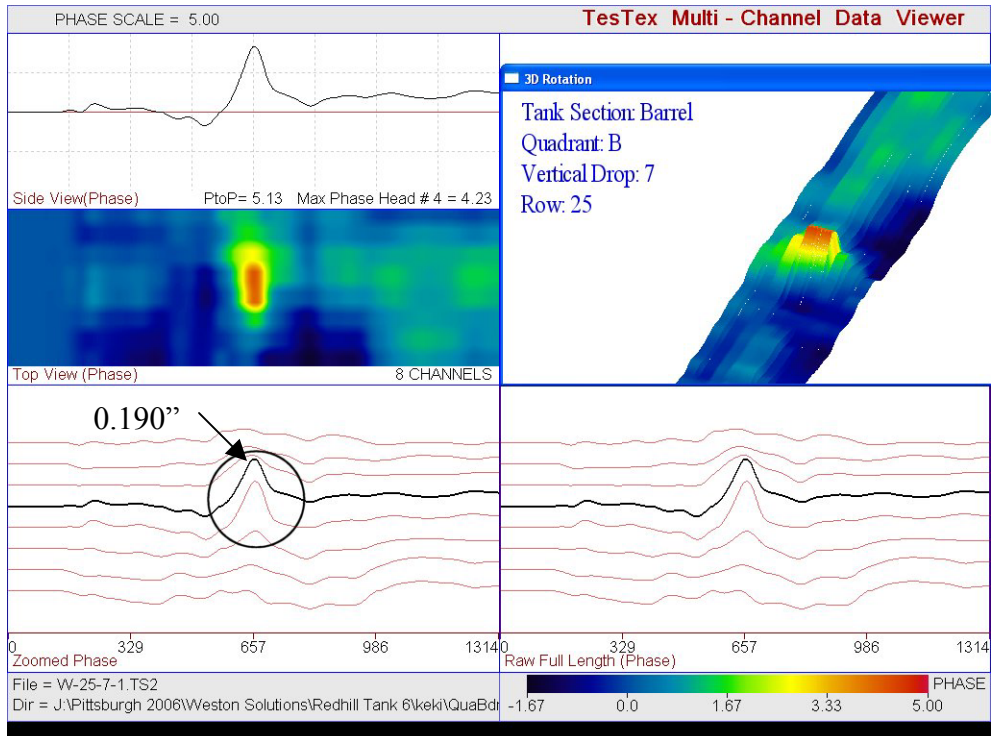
PHASE SCALE = 5.00

TesTex Multi - Channel Data Viewer

3D Rotation

Tank Section: Barrel
Quadrant: B
Vertical Drop: 7
Row: 25

Side View(Phase)

PtoP= 5.13 Max Phase Head # 4 = 4.23

Top View (Phase)

8 CHANNELS

0.190"

0 329 657 986 1314

Zoomed Phase

0 329 657 986 1314

Raw Full Length (Phase)

File = W-25-7-1.TS2
Dir = J:\Pittsburgh 2006\Weston Solutions\Redhill Tank 6\keki\QuaBdr

PHASE

-1.67 0.0 1.67 3.33 5.00